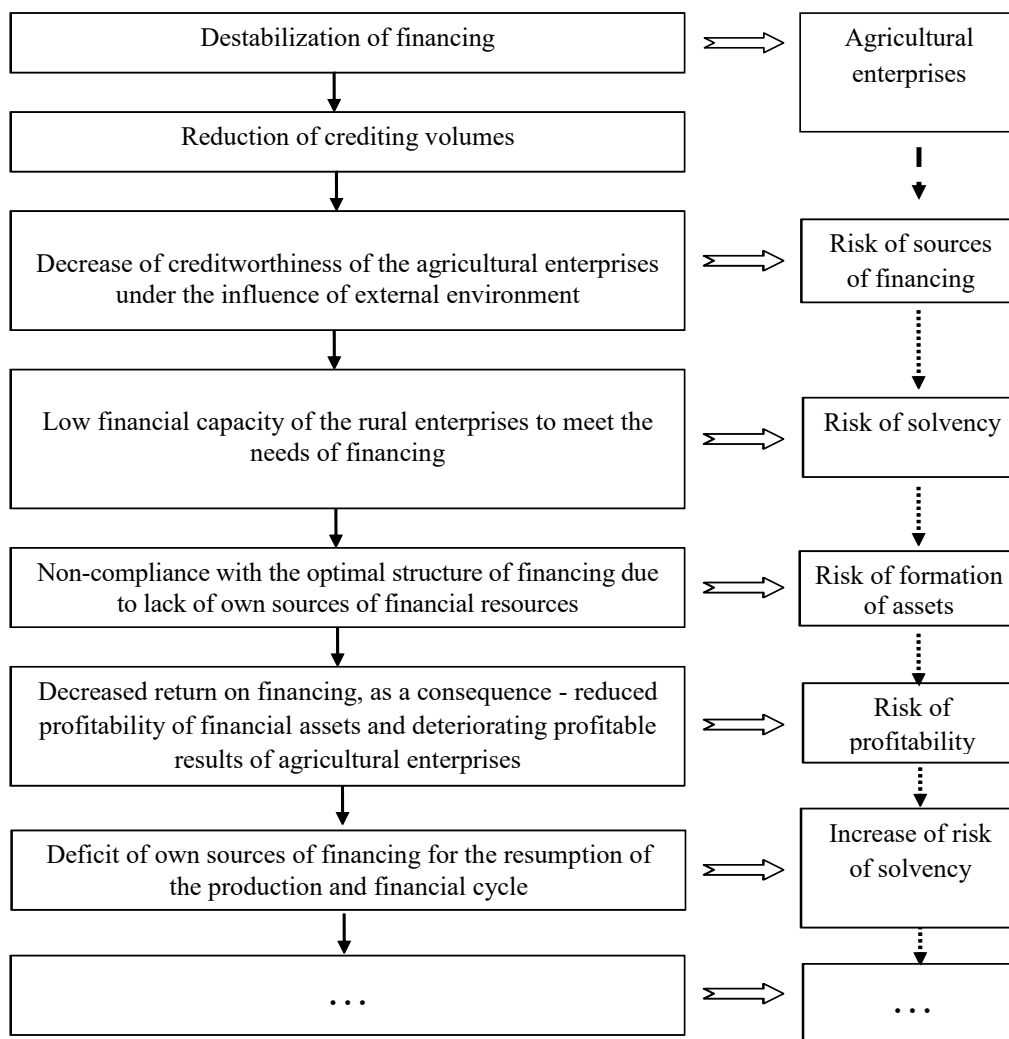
Destabilization of financing

Agricultural enterprises

Reduction of crediting volumes

Decrease of creditworthiness of the agricultural enterprises under the influence of external environment

Risk of sources of financing

Low financial capacity of the rural enterprises to meet the needs of financing

Risk of solvency

Non-compliance with the optimal structure of financing due to lack of own sources of financial resources

Risk of formation of assets

Decreased return on financing, as a consequence - reduced profitability of financial assets and deteriorating profitable results of agricultural enterprises

Risk of profitability

Deficit of own sources of financing for the resumption of the production and financial cycle

Increase of risk of solvency

...

...